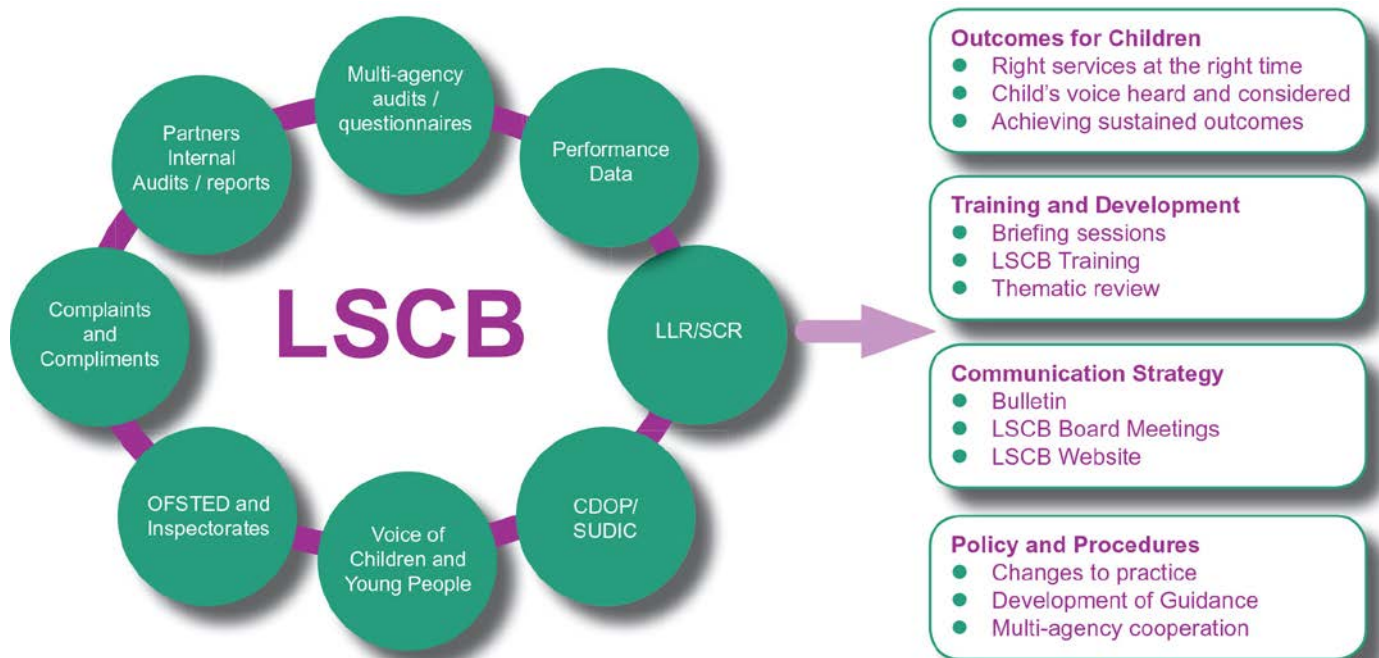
Multi-agency audits / questionnaires

Performance Data

LLR/SCR

CDOP/ SUDIC

Voice of Children and Young People

OFSTED and Inspectorates

Complaints and Compliments

Partners Internal Audits / reports

LSCB

**Outcomes for Children**
- Right services at the right time
- Child's voice heard and considered
- Achieving sustained outcomes

**Training and Development**
- Briefing sessions
- LSCB Training
- Thematic review

**Communication Strategy**
- Bulletin
- LSCB Board Meetings
- LSCB Website

**Policy and Procedures**
- Changes to practice
- Development of Guidance
- Multi-agency cooperation